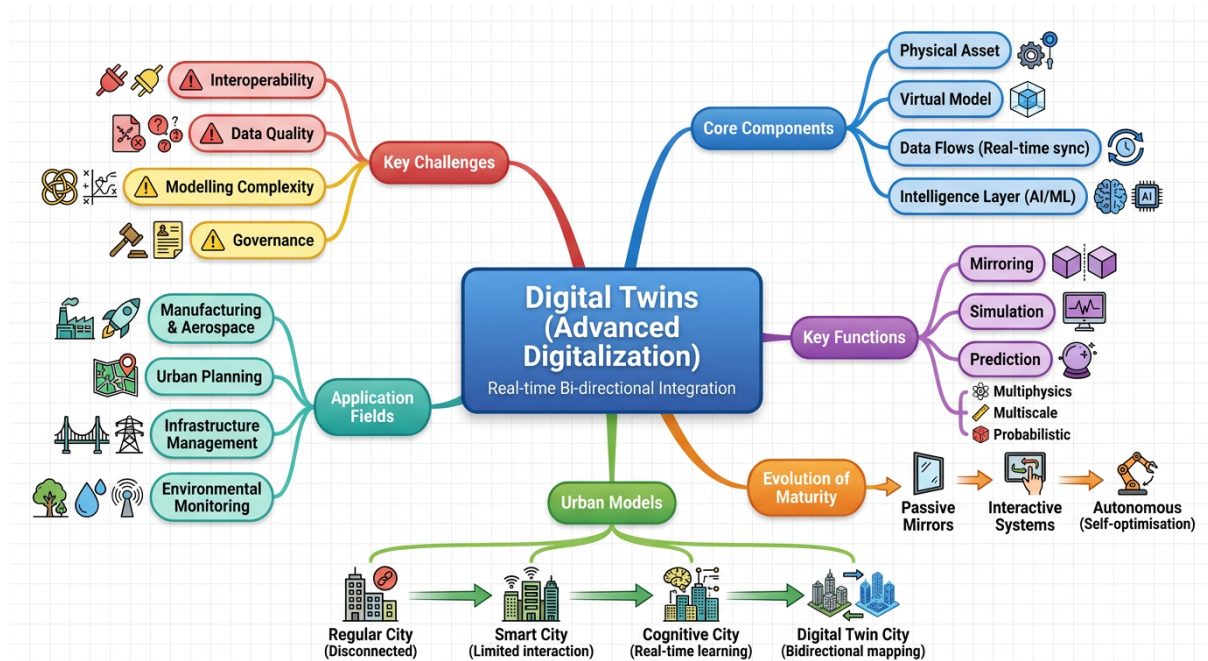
Digital Twins (Advanced Digitalization)
Real-time Bi-directional Integration

Key Challenges
Interoperability
Data Quality
Modelling Complexity
Governance

Core Components
Physical Asset
Virtual Model
Data Flows (Real-time sync)
Intelligence Layer (AI/ML)

Key Functions
Mirroring
Simulation
Prediction
Multiphysics
Multiscale
Probabilistic

Application Fields
Manufacturing & Aerospace
Urban Planning
Infrastructure Management
Environmental Monitoring

Evolution of Maturity
Passive Mirrors
Interactive Systems
Autonomous (Self-optimisation)

Urban Models
Regular City (Disconnected)
Smart City (Limited interaction)
Cognitive City (Real-time learning)
Digital Twin City (Bidirectional mapping)